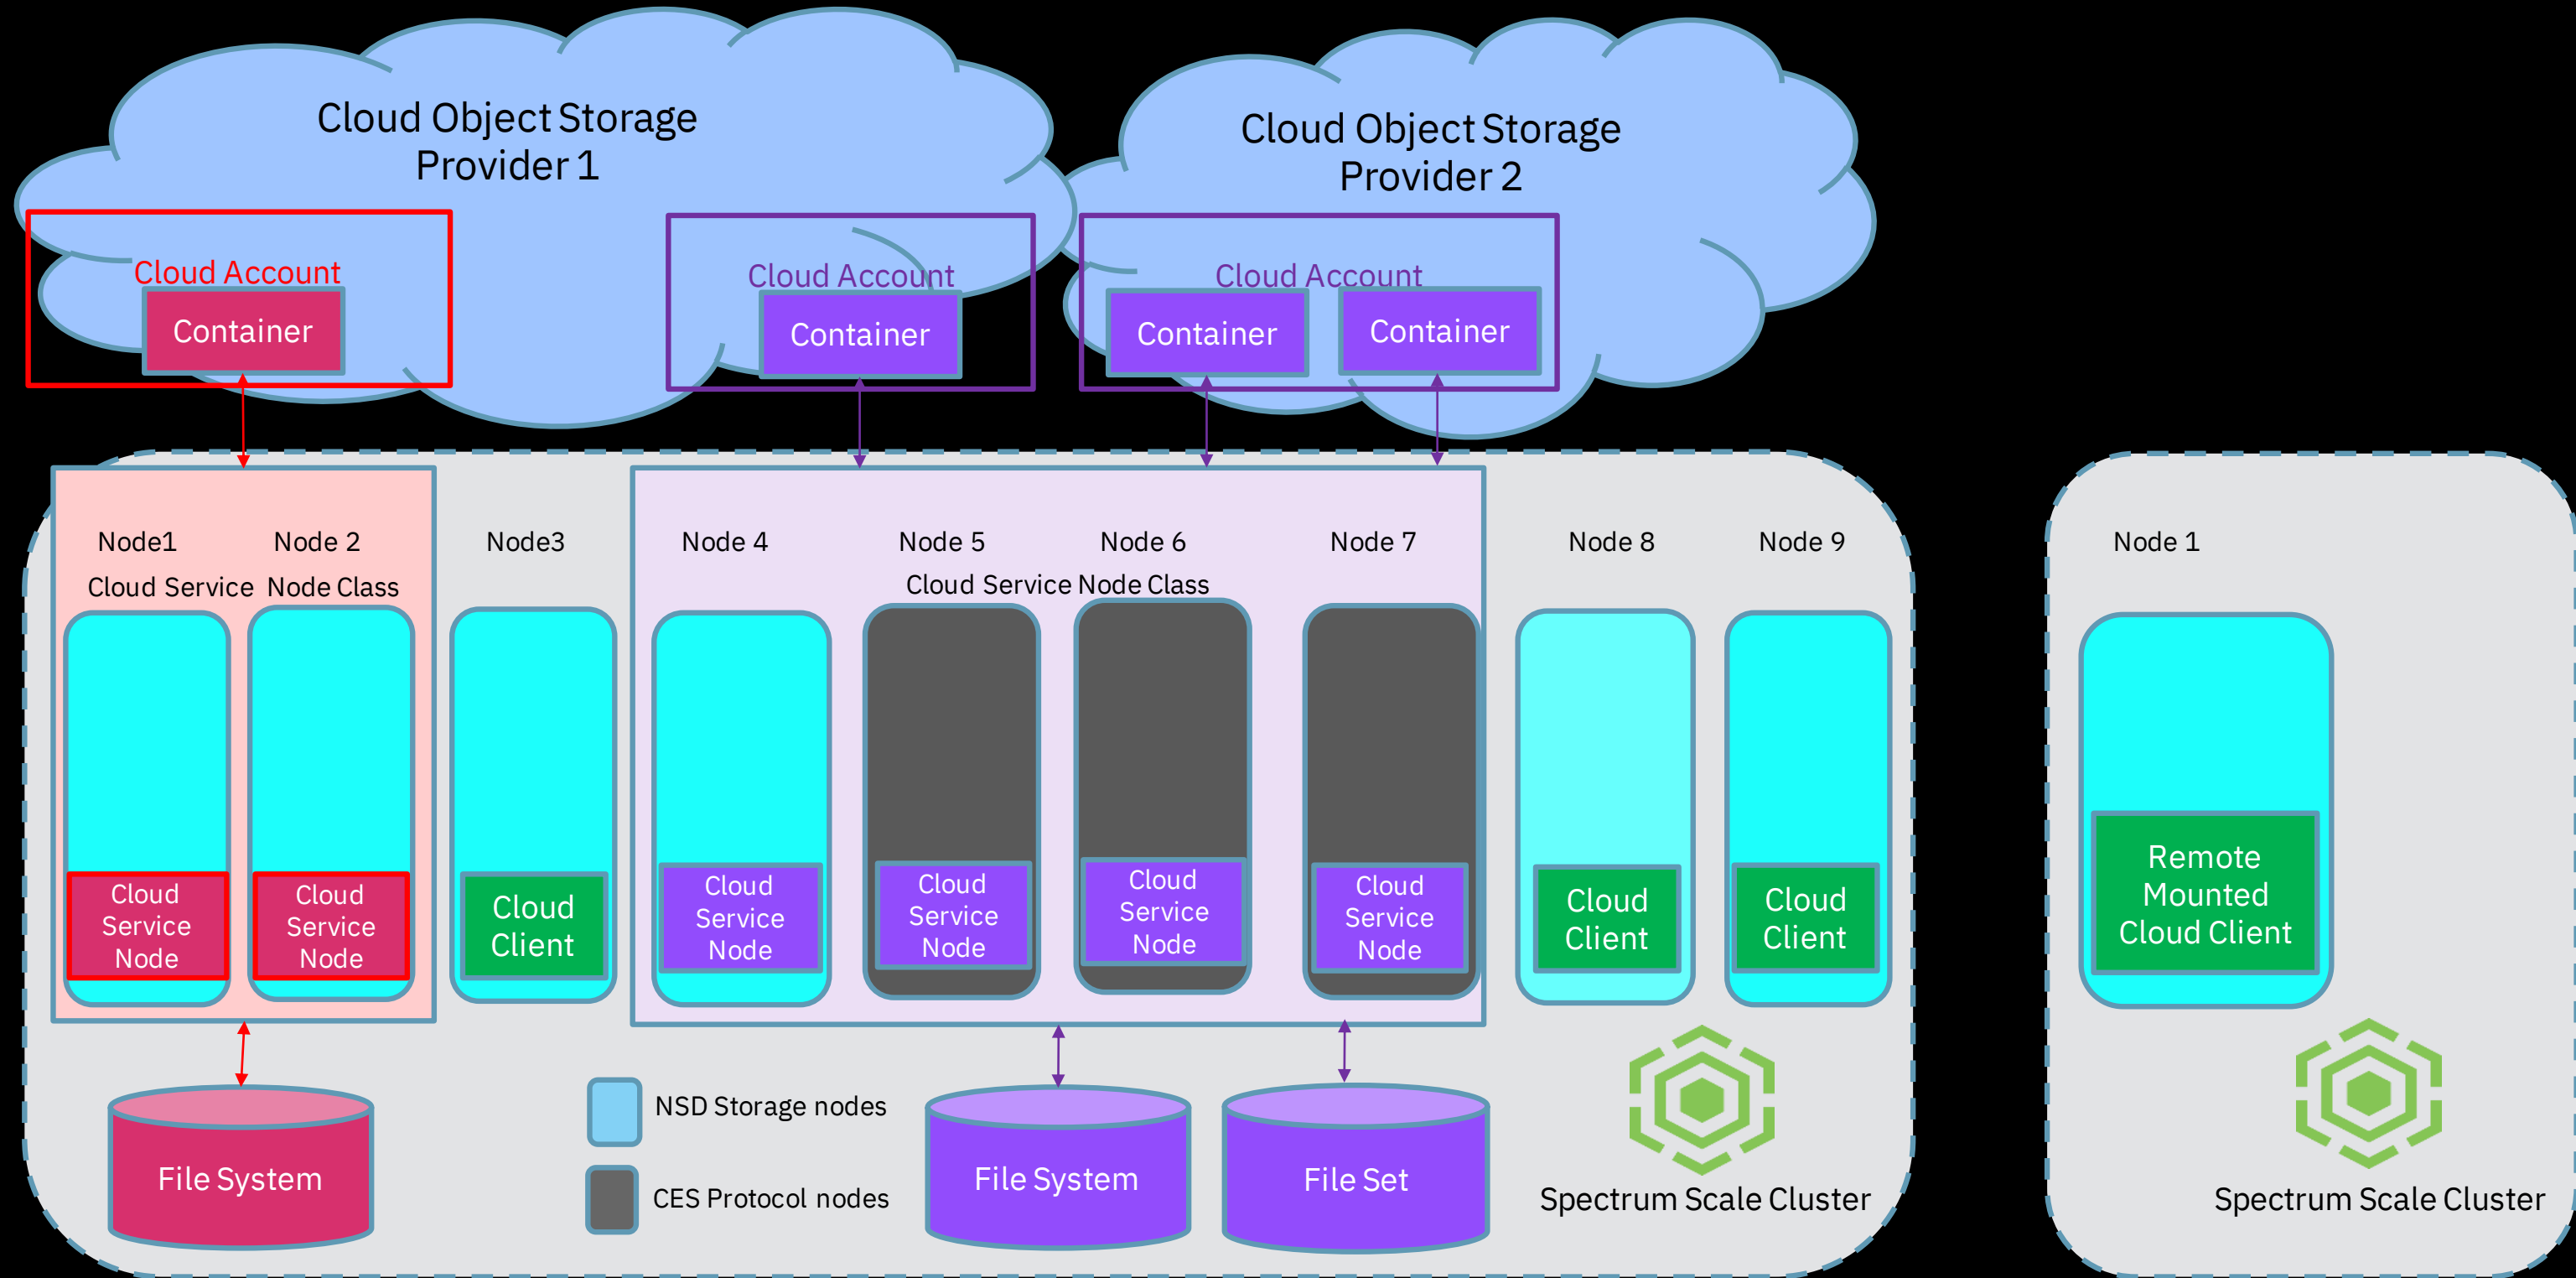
Cloud Object Storage Provider 1

Cloud Object Storage Provider 2

Cloud Account

Container

Cloud Account

Container

Cloud Account

Container

Container

Node1

Node 2

Cloud Service Node Class

Node3

Node 4

Node 5

Node 6

Node 7

Cloud Service Node Class

Node 8

Node 9

Node 1

Cloud Service Node

Cloud Service Node

Cloud Client

Cloud Service Node

Cloud Service Node

Cloud Service Node

Cloud Service Node

Cloud Client

Cloud Client

Remote Mounted Cloud Client

File System

NSD Storage nodes

CES Protocol nodes

File System

File Set

Spectrum Scale Cluster

Spectrum Scale Cluster